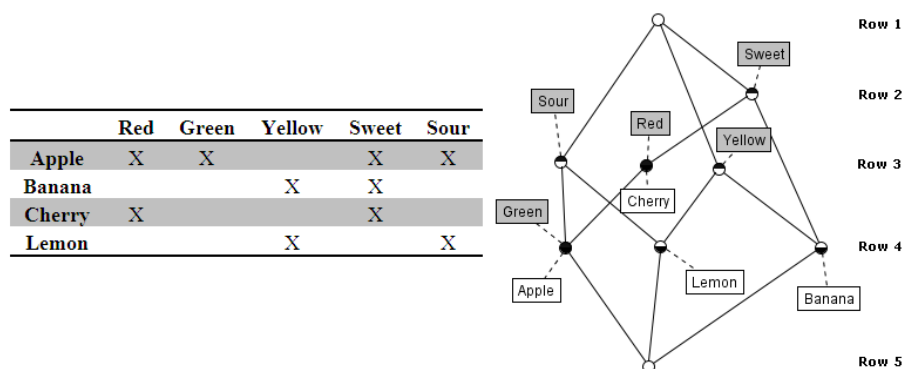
| | Red | Green | Yellow | Sweet | Sour |
|---|---|---|---|---|---|
| Apple | X | X | | X | X |
| Banana | | | X | X | |
| Cherry | X | | | X | |
| Lemon | | | X | | X |

Row 1
Sweet
Row 2
Sour
Red
Yellow
Row 3
Cherry
Green
Row 4
Lemon
Apple
Banana
Row 5